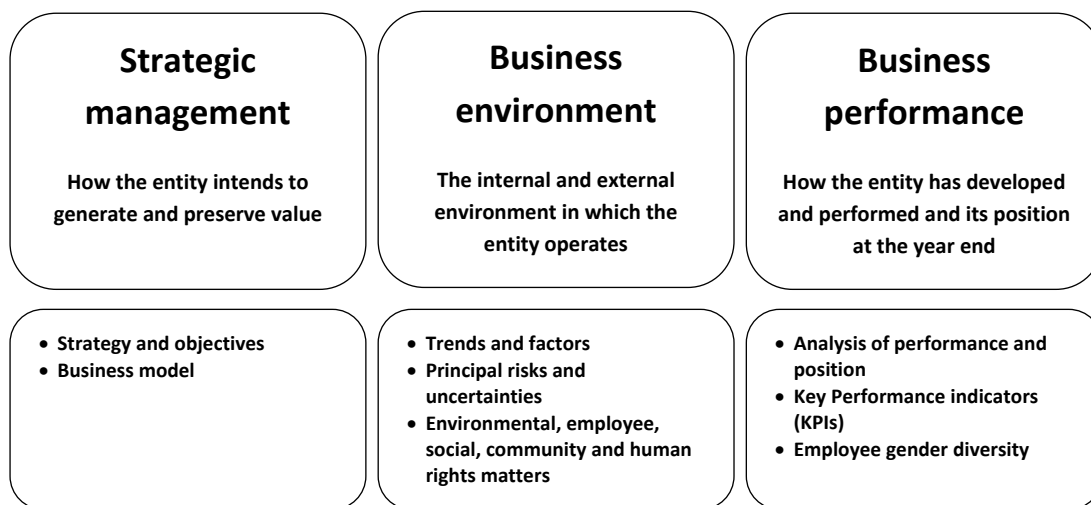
Strategic management

How the entity intends to generate and preserve value

Business environment

The internal and external environment in which the entity operates

Business performance

How the entity has developed and performed and its position at the year end

- Strategy and objectives
- Business model

- Trends and factors
- Principal risks and uncertainties
- Environmental, employee, social, community and human rights matters

- Analysis of performance and position
- Key Performance indicators (KPIs)
- Employee gender diversity